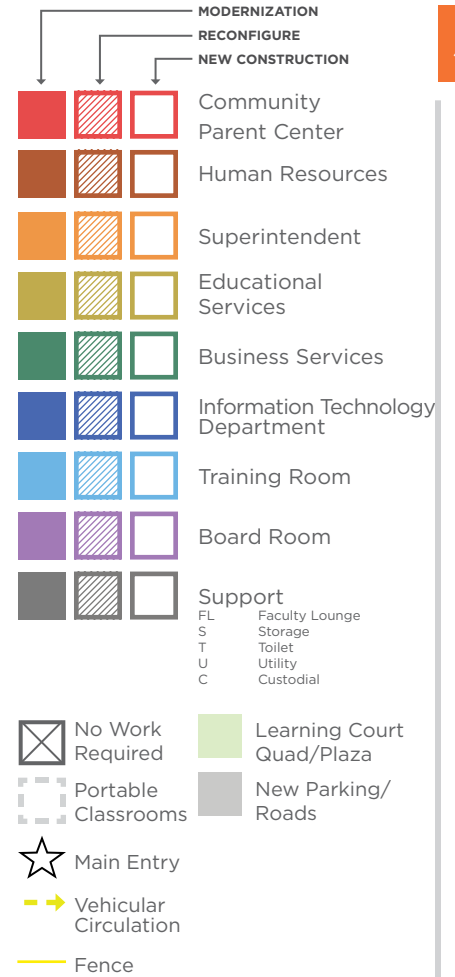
MODERNIZATION
RECONFIGURE
NEW CONSTRUCTION

Community Parent Center

Human Resources

Superintendent

Educational Services

Business Services

Information Technology Department

Training Room

Board Room

Support
FL Faculty Lounge
S Storage
T Toilet
U Utility
C Custodial

No Work Required

Learning Court Quad/Plaza

Portable Classrooms

New Parking/ Roads

Main Entry

Vehicular Circulation

Fence